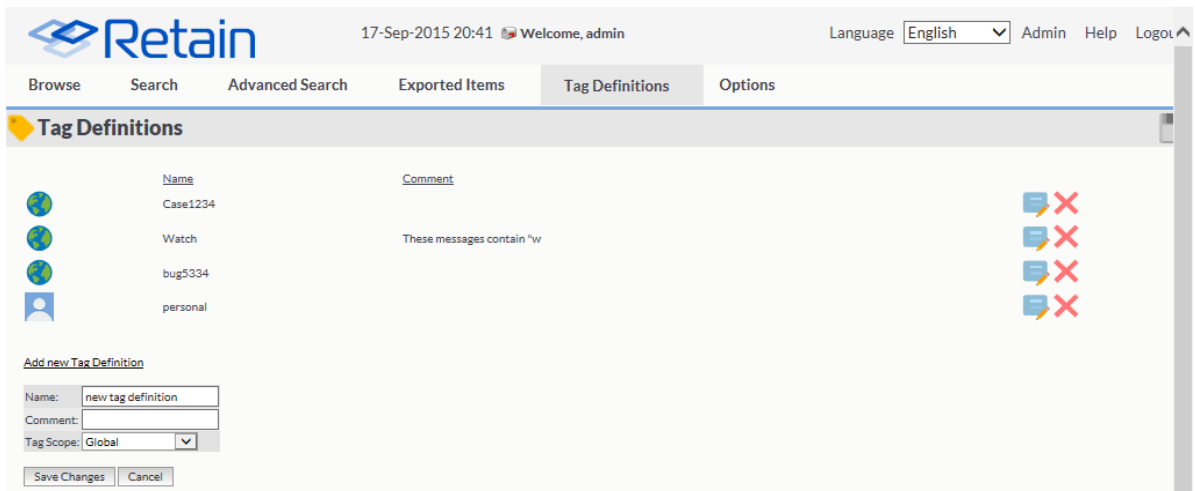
Retain

17-Sep-2015 20:41 Welcome, admin

Language English Admin Help Logou

Browse Search Advanced Search Exported Items Tag Definitions Options

Tag Definitions

| Name | Comment |
|---|---|
| Case1234 | |
| Watch | These messages contain "w |
| bug5334 | |
| personal | |

Add new Tag Definition

Name: new tag definition
Comment:
Tag Scope: Global

Save Changes Cancel